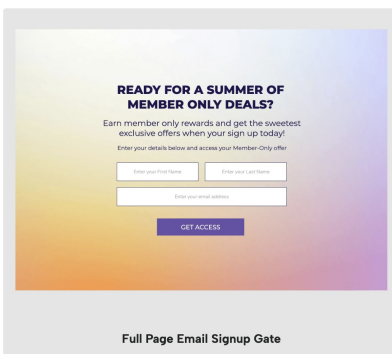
READY FOR A SUMMER OF MEMBER ONLY DEALS?

Earn member only rewards and get the sweetest exclusive offers when your sign up today!

Enter your details below and access your Member-Only offer

Enter your First Name

Enter your Last Name

Enter your email address

GET ACCESS

Full Page Email Signup Gate